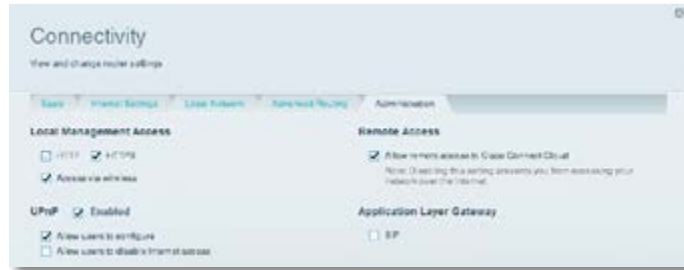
Connectivity

View and change router settings

Basic | Internet Settings | Local Network | Advanced Routing | Administration

Local Management Access

HTTP HTTPS

Access via wireless

UPnP Enabled

Allow users to configure

Allow users to disable Internet access

Remote Access

Allow remote access to Cisco Connect Cloud

Note: Disabling this setting prevents you from accessing your network over the Internet.

Application Layer Gateway

SIP